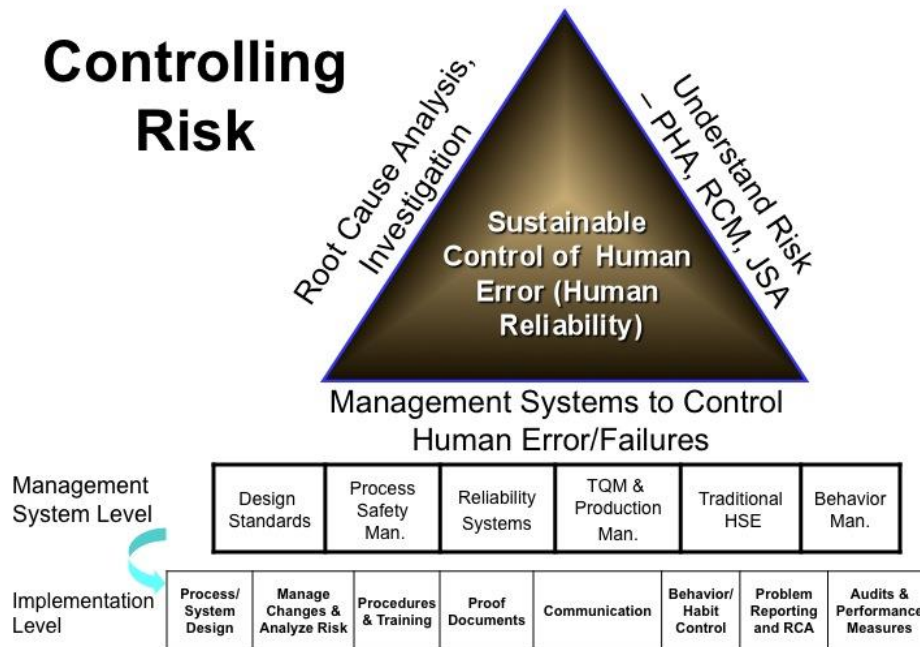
Controlling Risk

Root Cause Analysis, Investigation

Understand Risk – PHA, RCM, JSA

Sustainable Control of Human Error (Human Reliability)

Management Systems to Control Human Error/Failures

Management System Level

| Design Standards | Process Safety Man. | Reliability Systems | TQM & Production Man. | Traditional HSE | Behavior Man. |
|---|---|---|---|---|---|

Implementation Level

| Process/ System Design | Manage Changes & Analyze Risk | Procedures & Training | Proof Documents | Communication | Behavior/ Habit Control | Problem Reporting and RCA | Audits & Performance Measures |
|---|---|---|---|---|---|---|---|